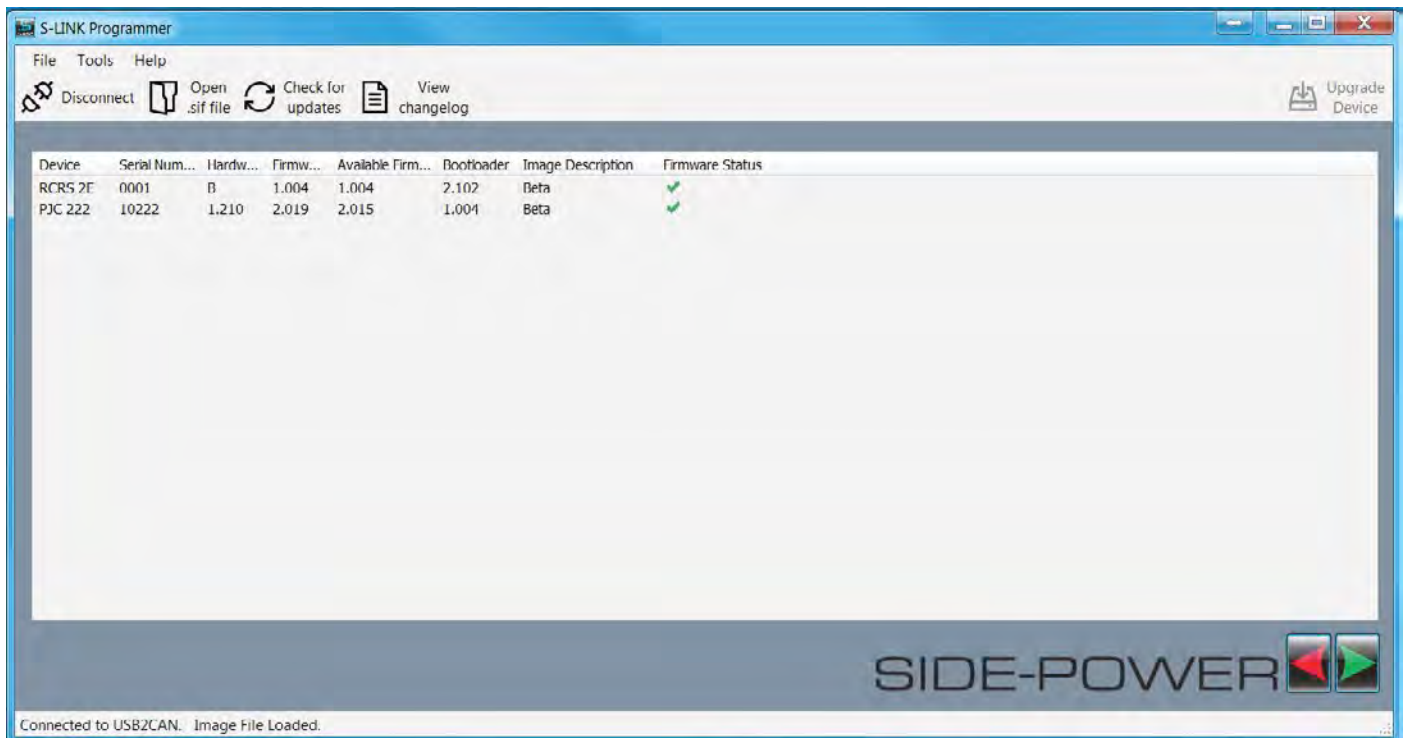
S-LINK Programmer

File Tools Help

Disconnect Open .sif file Check for updates View changelog

Upgrade Device

| Device | Serial Num... | Hardw... | Firmw... | Available Firm... | Bootloader | Image Description | Firmware Status |
|---|---|---|---|---|---|---|---|
| RCRS 2E | 0001 | B | 1.004 | 1.004 | 2.102 | Beta | ✔ |
| PJC 222 | 10222 | 1.210 | 2.019 | 2.015 | 1.004 | Beta | ✔ |

SIDE-POWER

Connected to USB2CAN. Image File Loaded.